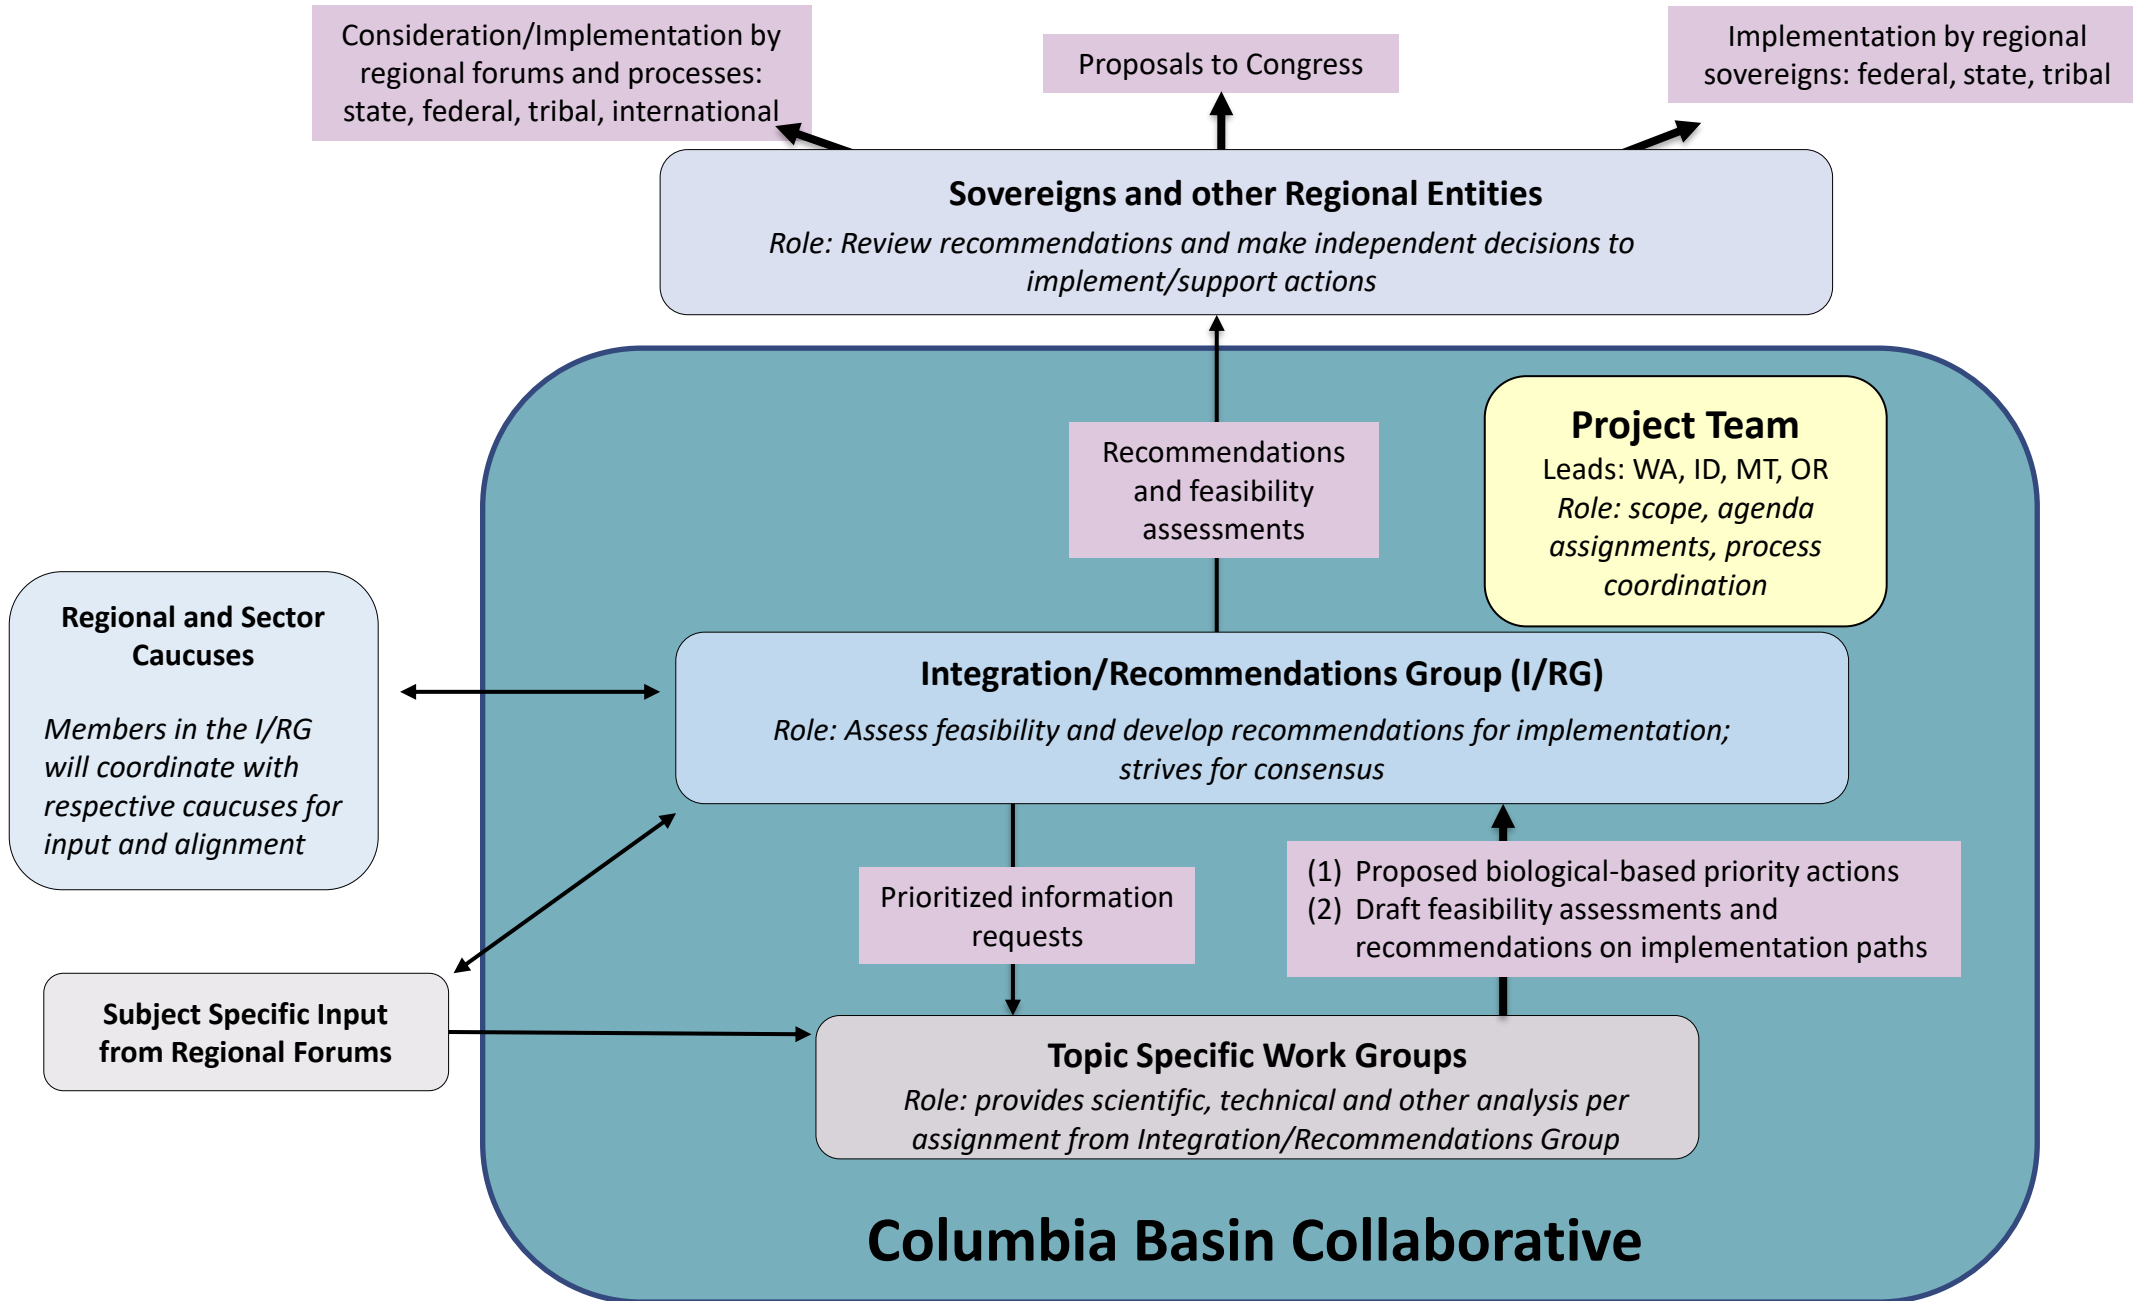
Consideration/Implementation by regional forums and processes: state, federal, tribal, international

Proposals to Congress

Implementation by regional sovereigns: federal, state, tribal

**Sovereigns and other Regional Entities**

*Role: Review recommendations and make independent decisions to implement/support actions*

Recommendations and feasibility assessments

**Project Team**

Leads: WA, ID, MT, OR

*Role: scope, agenda assignments, process coordination*

**Regional and Sector Caucuses**

*Members in the I/RG will coordinate with respective caucuses for input and alignment*

**Integration/Recommendations Group (I/RG)**

*Role: Assess feasibility and develop recommendations for implementation; strives for consensus*

Prioritized information requests

(1) Proposed biological-based priority actions
(2) Draft feasibility assessments and recommendations on implementation paths

**Subject Specific Input from Regional Forums**

**Topic Specific Work Groups**

*Role: provides scientific, technical and other analysis per assignment from Integration/Recommendations Group*

**Columbia Basin Collaborative**